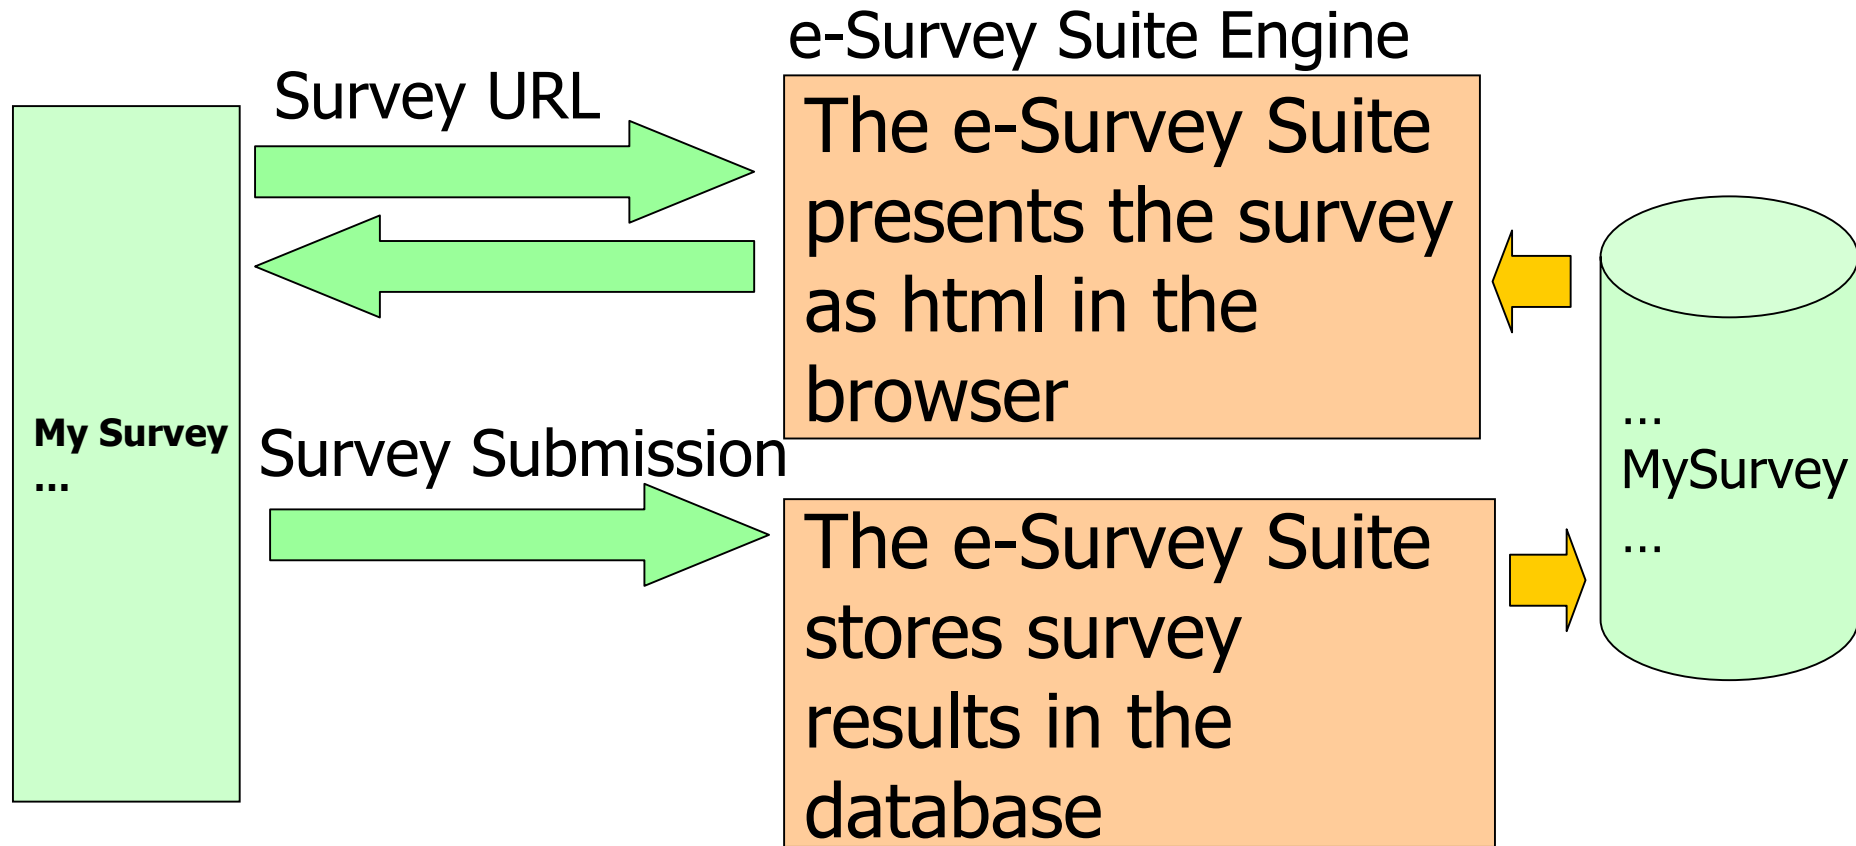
e-Survey Suite Engine

Survey URL

My Survey
…

The e-Survey Suite presents the survey as html in the browser

Survey Submission

The e-Survey Suite stores survey results in the database

…
MySurvey
…